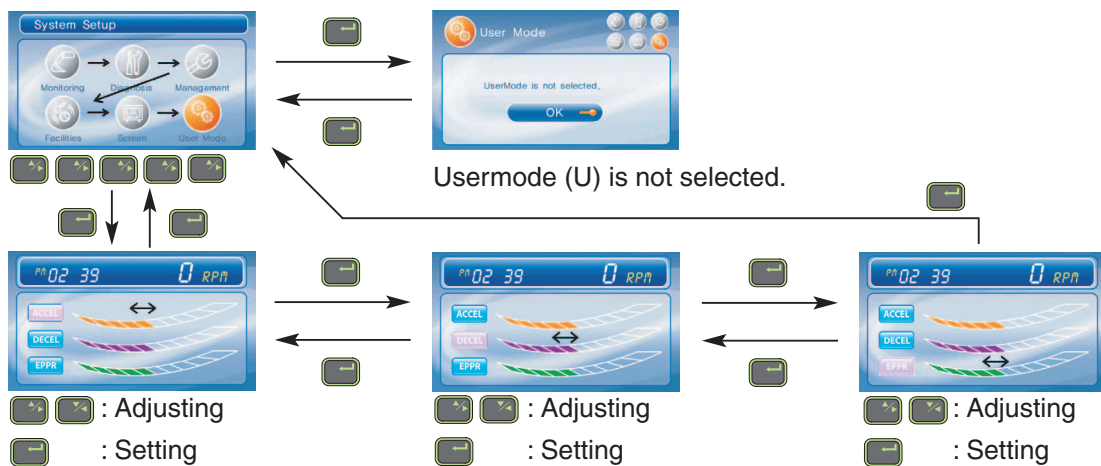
System Setup

Monitoring
Diagnosis
Management
Facilities
Screen
User Mode

User Mode

UserMode is not selected.

OK

Usermode (U) is not selected.

PM 02 39 0 RPM
ACCEL
DECEL
EPPR

: Adjusting
: Setting

PM 02 39 0 RPM
ACCEL
DECEL
EPPR

: Adjusting
: Setting

PM 02 39 0 RPM
ACCEL
DECEL
EPPR

: Adjusting
: Setting